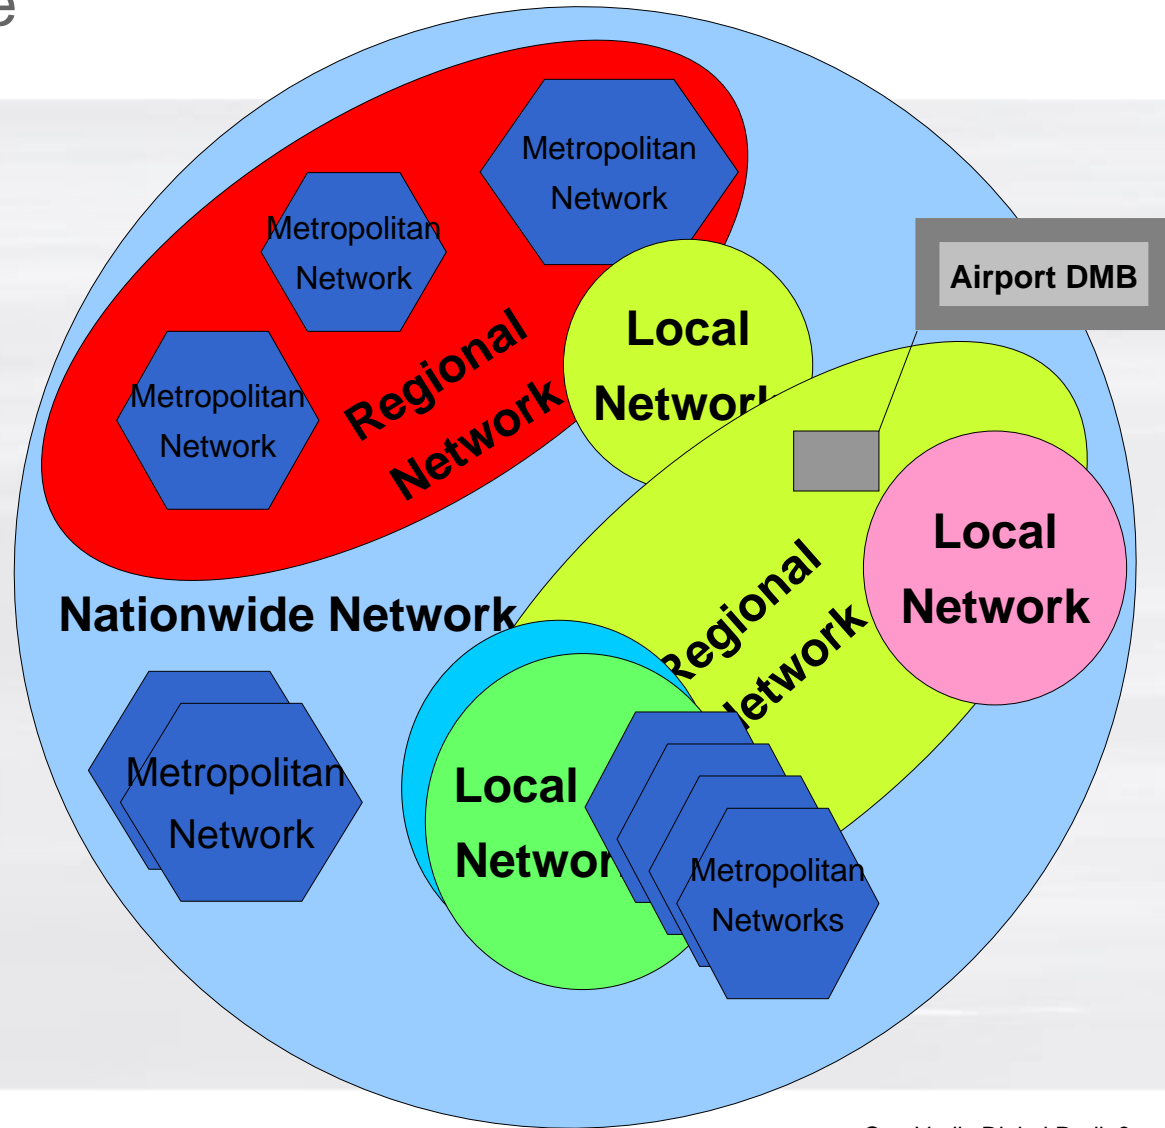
Metropolitan Network

Metropolitan Network

Metropolitan Network

Regional Network

Local Networ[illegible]

Airport DMB

Local Network

Regional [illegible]etwork

Nationwide Network

Metropolitan Network

Local Networ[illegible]

Metropolitan Networks

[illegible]